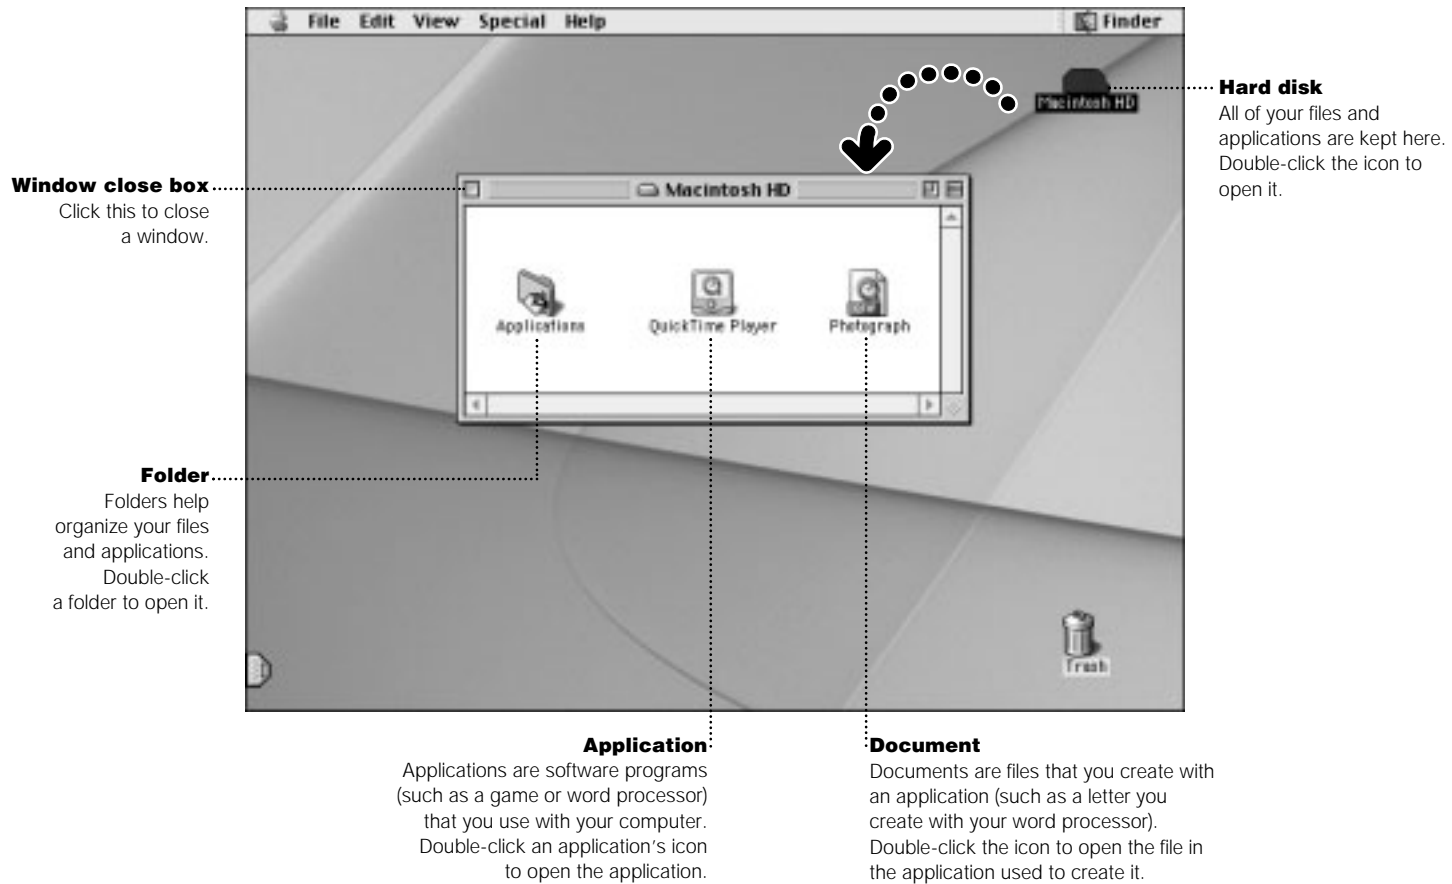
File Edit View Special Help

Finder

Macintosh HD

Hard disk
All of your files and applications are kept here. Double-click the icon to open it.

Window close box
Click this to close a window.

Macintosh HD

Applications

QuickTime Player

Photograph

Folder
Folders help organize your files and applications. Double-click a folder to open it.

Trash

Application
Applications are software programs (such as a game or word processor) that you use with your computer. Double-click an application's icon to open the application.

Document
Documents are files that you create with an application (such as a letter you create with your word processor). Double-click the icon to open the file in the application used to create it.